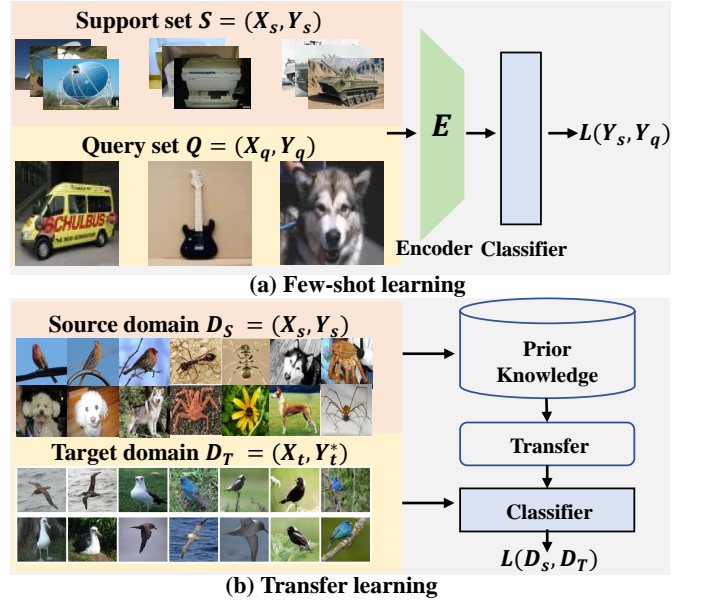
Support set $S = (X_s, Y_s)$

Query set $Q = (X_q, Y_q)$

CHULBUS

$E$

$L(Y_s, Y_q)$

Encoder Classifier

(a) Few-shot learning

Source domain $D_S = (X_s, Y_s)$

Target domain $D_T = (X_t, Y_t^*)$

Prior Knowledge

Transfer

Classifier

$L(D_S, D_T)$

(b) Transfer learning